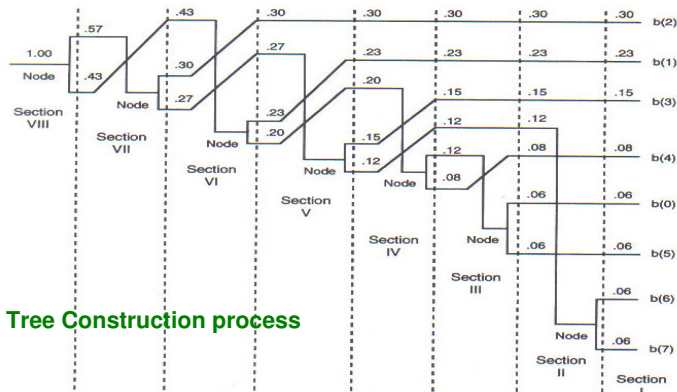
1.00
Node
Section VIII
.57
.43
Section VII
.43
.30
Node
.27
Section VI
.30
.27
Node
.23
.20
Section V
.30
.23
.20
Node
.15
.12
Section IV
.30
.23
.15
.12
Node
.12
.08
Section III
.30
.23
.15
.12
.08
Node
.06
.06
Section II
.30
.23
.15
.08
.06
.06
.06
Node
.06
Section I
.30 b(2)
.23 b(1)
.15 b(3)
.08 b(4)
.06 b(0)
.06 b(5)
.06 b(6)
.06 b(7)

Tree Construction process